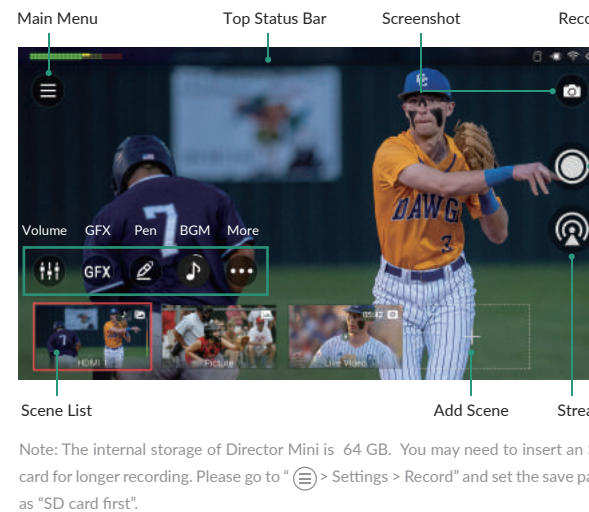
Main Menu
Top Status Bar
Screenshot
Reco

Volume GFX Pen BGM More

GFX

HDMI 1
Picture
Live Video

Scene List
Add Scene
Strea

Note: The internal storage of Director Mini is 64 GB. You may need to insert an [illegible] card for longer recording. Please go to " > Settings > Record" and set the save pa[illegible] as "SD card first".